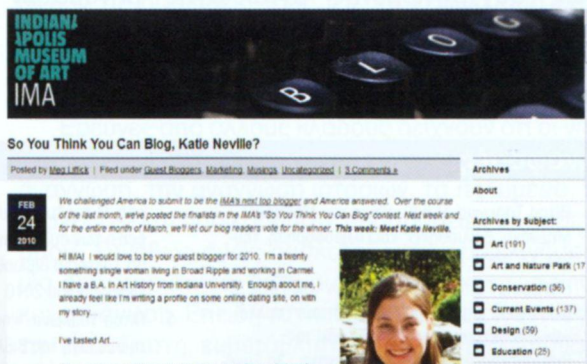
INDIANA
APOLIS
MUSEUM
OF ART
IMA

B L O G

So You Think You Can Blog, Katie Neville?

Posted by Meg Liffick | Filed under Guest Bloggers, Marketing, Musings, Uncategorized | 3 Comments »

FEB
24
2010

We challenged America to submit to be the IMA's next top blogger and America answered. Over the course of the last month, we've posted the finalists in the IMA's "So You Think You Can Blog" contest. Next week and for the entire month of March, we'll let our blog readers vote for the winner. This week: Meet Katie Neville.

Hi IMA! I would love to be your guest blogger for 2010. I'm a twenty something single woman living in Broad Ripple and working in Carmel. I have a B.A. in Art History from Indiana University. Enough about me, I already feel like I'm writing a profile on some online dating site, on with my story...

I've tasted Art...

Archives
About
Archives by Subject:
Art (191)
Art and Nature Park (17
Conservation (36)
Current Events (137)
Design (59)
Education (25)